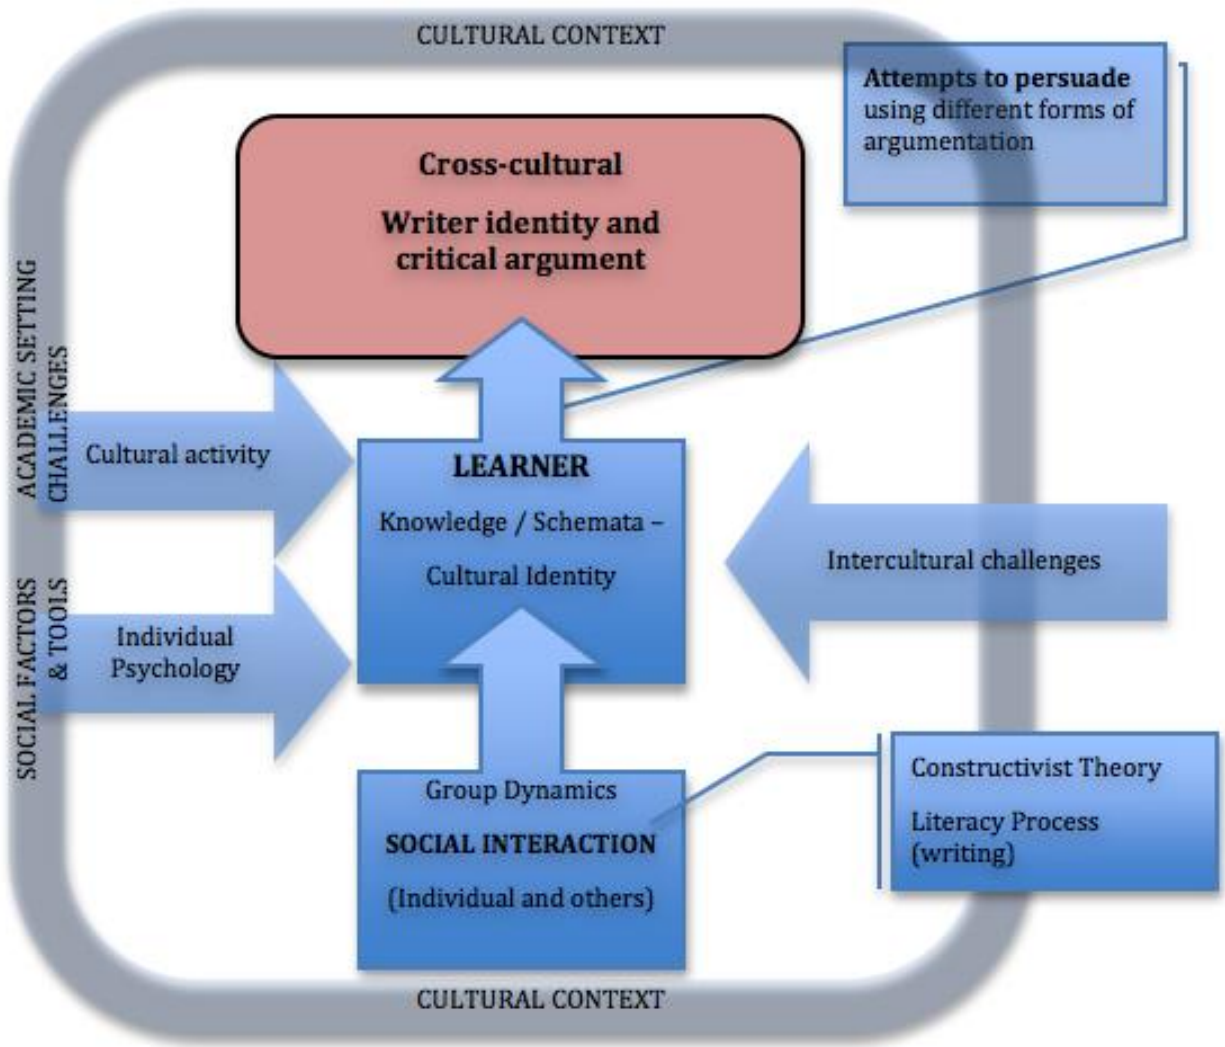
CULTURAL CONTEXT

Attempts to persuade using different forms of argumentation

Cross-cultural

Writer identity and critical argument

ACADEMIC SETTING CHALLENGES

Cultural activity

LEARNER

Knowledge / Schemata – Cultural Identity

Intercultural challenges

SOCIAL FACTORS & TOOLS

Individual Psychology

Group Dynamics

SOCIAL INTERACTION

(Individual and others)

Constructivist Theory

Literacy Process (writing)

CULTURAL CONTEXT